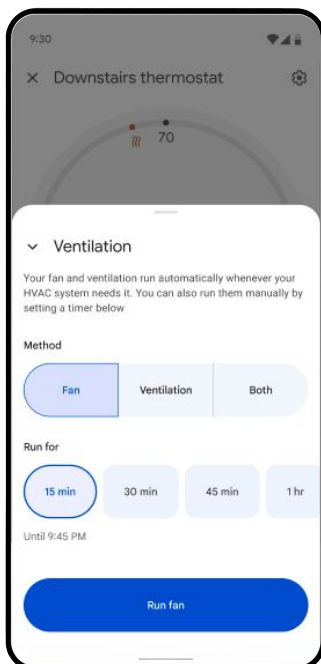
9:30

× Downstairs thermostat

70

Ventilation

Your fan and ventilation run automatically whenever your HVAC system needs it. You can also run them manually by setting a timer below

Method

Fan

Ventilation

Both

Run for

15 min

30 min

45 min

1 hr

Until 9:45 PM

Run fan